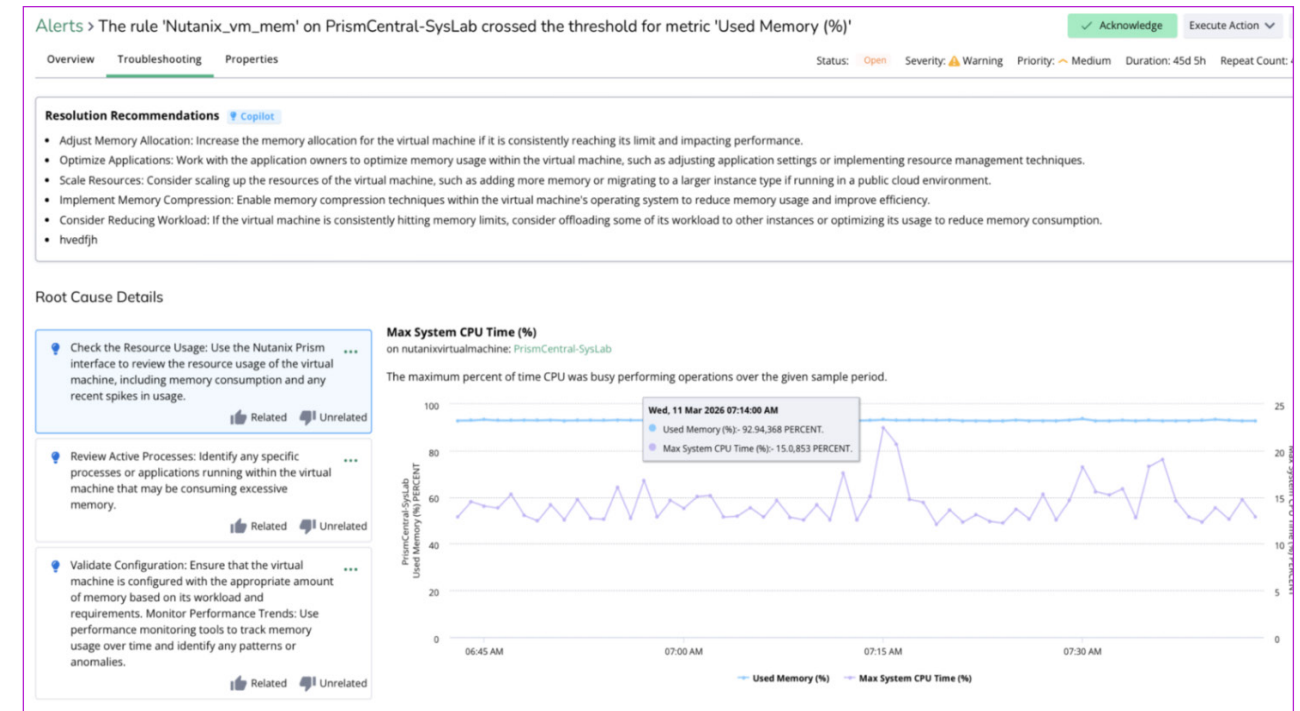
Alerts > The rule 'Nutanix_vm_mem' on PrismCentral-SysLab crossed the threshold for metric 'Used Memory (%)'

✓ Acknowledge Execute Action

Overview Troubleshooting Properties

Status: Open Severity: Warning Priority: Medium Duration: 45d 5h Repeat Count: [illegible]

Resolution Recommendations Copilot

- Adjust Memory Allocation: Increase the memory allocation for the virtual machine if it is consistently reaching its limit and impacting performance.
- Optimize Applications: Work with the application owners to optimize memory usage within the virtual machine, such as adjusting application settings or implementing resource management techniques.
- Scale Resources: Consider scaling up the resources of the virtual machine, such as adding more memory or migrating to a larger instance type if running in a public cloud environment.
- Implement Memory Compression: Enable memory compression techniques within the virtual machine's operating system to reduce memory usage and improve efficiency.
- Consider Reducing Workload: If the virtual machine is consistently hitting memory limits, consider offloading some of its workload to other instances or optimizing its usage to reduce memory consumption.
- hvedfjh

Root Cause Details

Check the Resource Usage: Use the Nutanix Prism interface to review the resource usage of the virtual machine, including memory consumption and any recent spikes in usage.

Related Unrelated

Review Active Processes: Identify any specific processes or applications running within the virtual machine that may be consuming excessive memory.

Related Unrelated

Validate Configuration: Ensure that the virtual machine is configured with the appropriate amount of memory based on its workload and requirements. Monitor Performance Trends: Use performance monitoring tools to track memory usage over time and identify any patterns or anomalies.

Related Unrelated

Max System CPU Time (%)

on nutanixvirtualmachine: PrismCentral-SysLab

The maximum percent of time CPU was busy performing operations over the given sample period.

Wed, 11 Mar 2026 07:14:00 AM
Used Memory (%):- 92.94,368 PERCENT.
Max System CPU Time (%):- 15.0,853 PERCENT.

PrismCentral-SysLab Used Memory (%) PERCENT

100 80 60 40 20 0

25 20 15 10 5 0

06:45 AM 07:00 AM 07:15 AM 07:30 AM

Used Memory (%) Max System CPU Time (%)